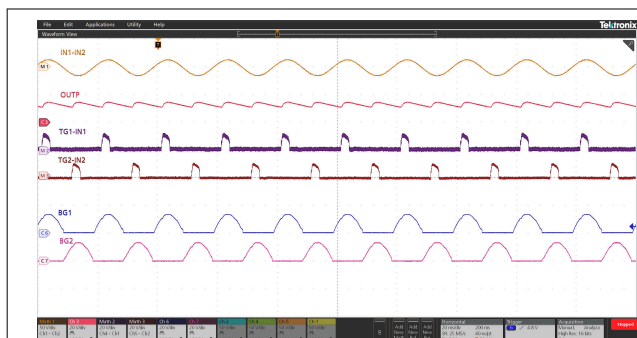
File Edit Applications Utility Help

Tektronix

Waveform View

T

IN1-IN2

M1

OUTP

C2

TG1-IN1

M2

TG2-IN2

M3

BG1

C6

BG2

C7

Math 1
Ch 2
Math 2
Math 3
Ch 6
Ch 7

Add New Math
Add New Ref
Add New Bus

Horizontal
20 ms/div
200 ms

Trigger
0.8 V

Acquisition
Manual
Analyze

Stopped